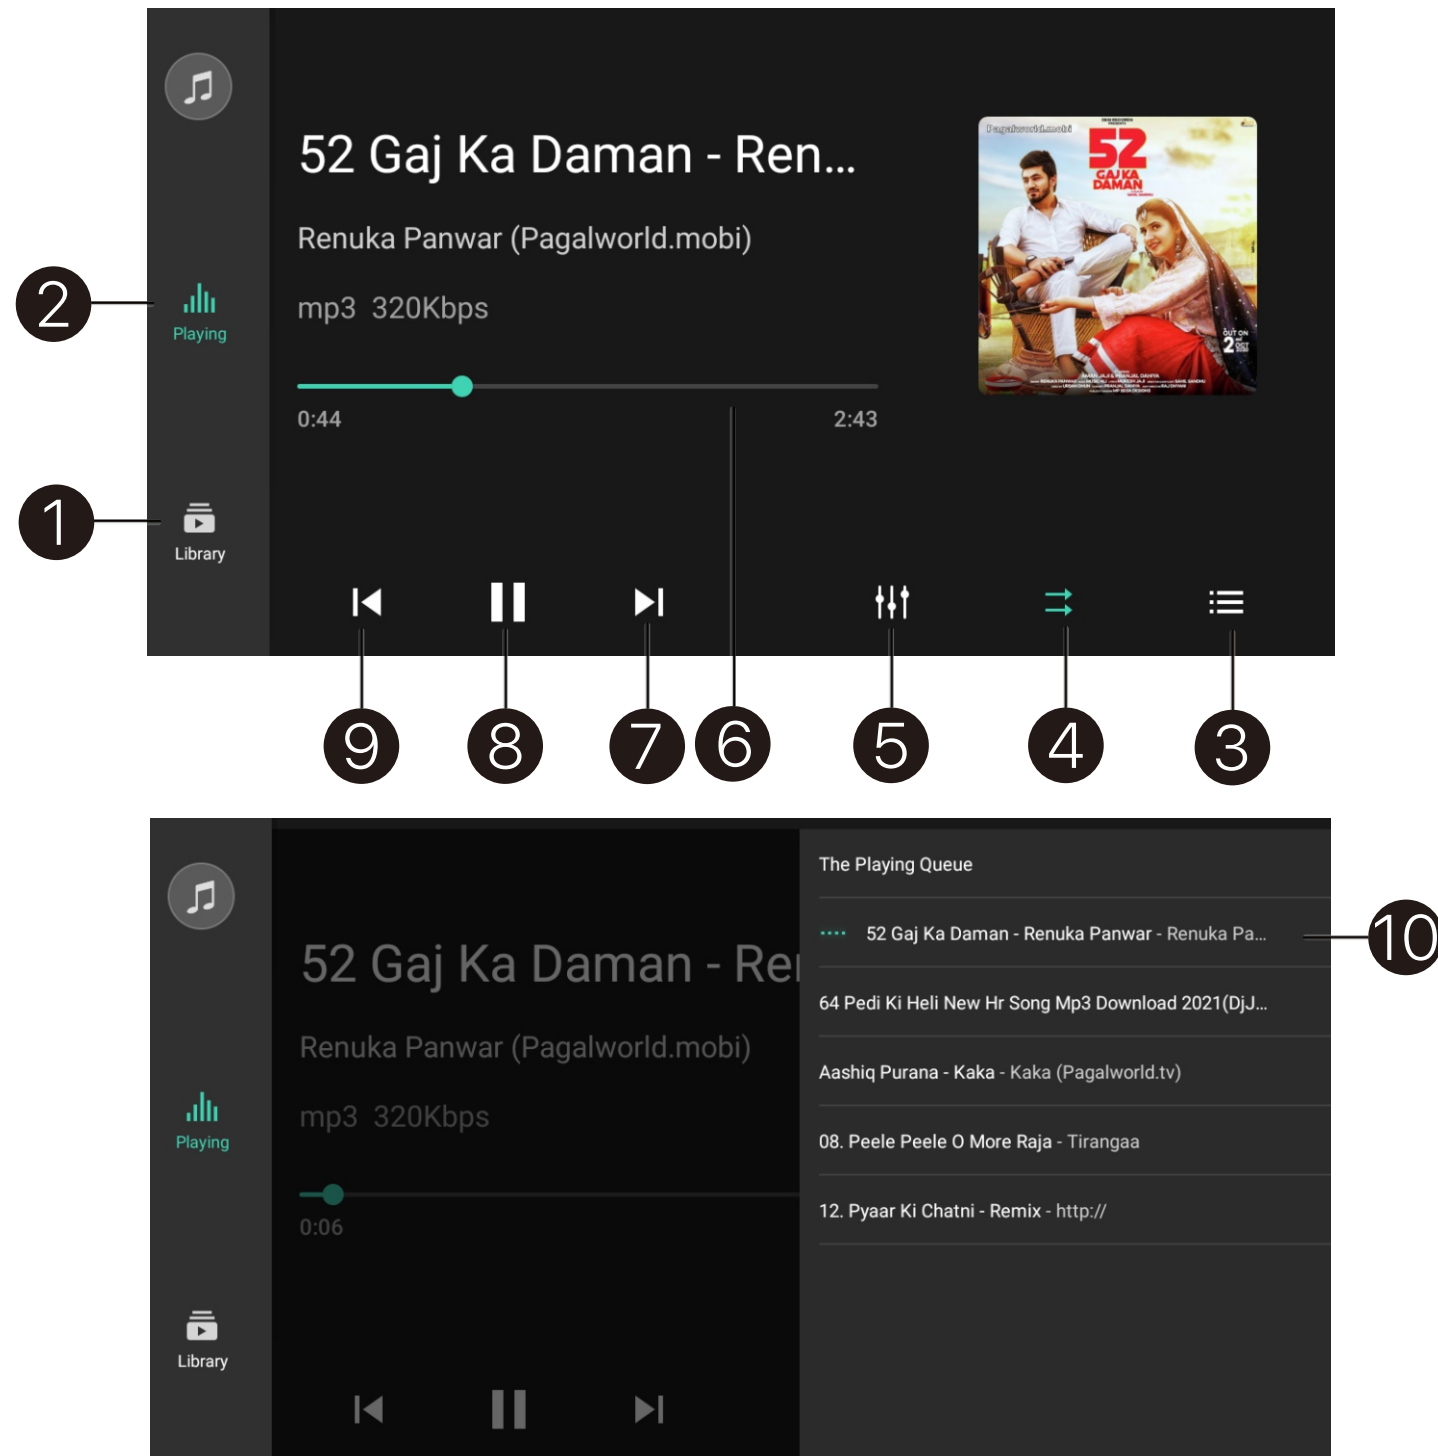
52 Gaj Ka Daman - Ren...

Renuka Panwar (Pagalworld.mobi)

mp3 320Kbps

0:44

2:43

Playing

Library

52 GAJ KA DAMAN

2

1

9

8

7

6

5

4

3

52 Gaj Ka Daman - Re

Renuka Panwar (Pagalworld.mobi)

mp3 320Kbps

0:06

Playing

Library

The Playing Queue

52 Gaj Ka Daman - Renuka Panwar - Renuka Pa...

64 Pedi Ki Heli New Hr Song Mp3 Download 2021(DjJ...

Aashiq Purana - Kaka - Kaka (Pagalworld.tv)

08. Peele Peele O More Raja - Tirangaa

12. Pyaar Ki Chatni - Remix - http://

10